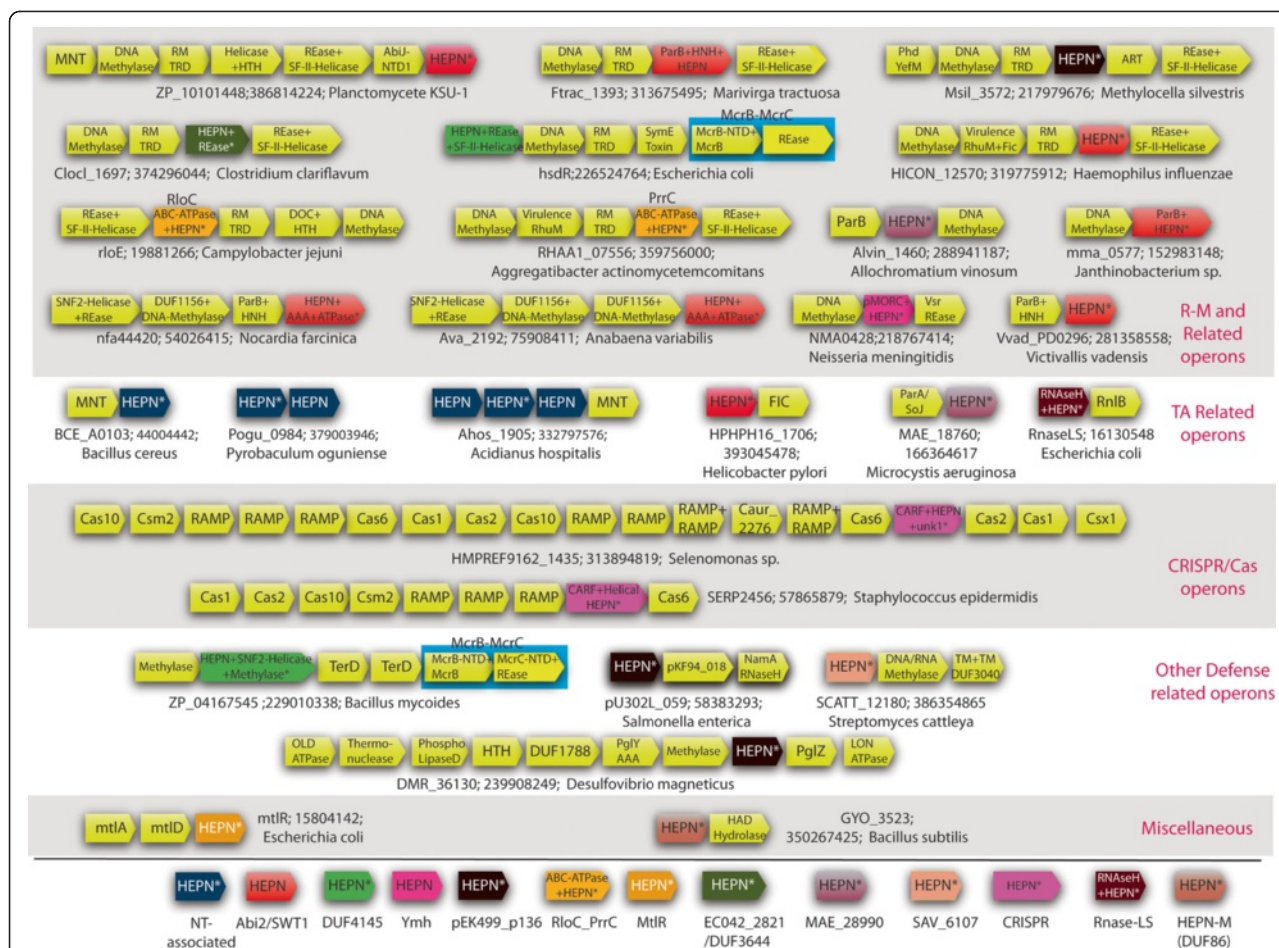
MNT DNA Methylase RM TRD Helicase +HTH REase+ SF-II-Helicase AbiJ-NTD1 HEPN*
ZP_10101448;386814224; Planctomycete KSU-1

DNA Methylase RM TRD ParB+HNH+ HEPN REase+ SF-II-Helicase
Ftrac_1393; 313675495; Marivirga tractuosa

Phd YefM DNA Methylase RM TRD HEPN* ART REase+ SF-II-Helicase
Msil_3572; 217979676; Methylocella silvestris

DNA Methylase RM TRD HEPN+ REase* REase+ SF-II-Helicase
Clocl_1697; 374296044; Clostridium clariflavum

McrB-McrC
HEPN+REase +SF-II-Helicase DNA Methylase RM TRD SymE Toxin McrB-NTD+ McrB REase
hsdR;226524764; Escherichia coli

DNA Methylase Virulence RhuM+Fic RM TRD HEPN* REase+ SF-II-Helicase
HICON_12570; 319775912; Haemophilus influenzae

RloC
REase+ SF-II-Helicase ABC-ATPase +HEPN* RM TRD DOC+ HTH DNA Methylase
rloE; 19881266; Campylobacter jejuni

PrrC
DNA Methylase Virulence RhuM RM TRD ABC-ATPase +HEPN* REase+ SF-II-Helicase
RHAA1_07556; 359756000; Aggregatibacter actinomycetemcomitans

ParB HEPN* DNA Methylase
Alvin_1460; 288941187; Allochromatium vinosum

DNA Methylase ParB+ HEPN*
mma_0577; 152983148; Janthinobacterium sp.

SNF2-Helicase +REase DUF1156+ DNA-Methylase ParB+ HNH HEPN+ AAA+ATPase*
nfa44420; 54026415; Nocardia farcinica

SNF2-Helicase +REase DUF1156+ DNA-Methylase DUF1156+ DNA-Methylase HEPN+ AAA+ATPase*
Ava_2192; 75908411; Anabaena variabilis

DNA Methylase pMORC+ HEPN* Vsr REase
NMA0428;218767414; Neisseria meningitidis

ParB+ HNH HEPN*
Vvad_PD0296; 281358558; Victivallis vadensis

R-M and Related operons

MNT HEPN*
BCE_A0103; 44004442; Bacillus cereus

HEPN* HEPN
Pogu_0984; 379003946; Pyrobaculum oguniense

HEPN HEPN* HEPN MNT
Ahos_1905; 332797576; Acidianus hospitalis

HEPN* FIC
HPHPH16_1706; 393045478; Helicobacter pylori

ParA/ SoJ HEPN*
MAE_18760; 166364617 Microcystis aeruginosa

RNAseH +HEPN* RnlB
RnaseLS; 16130548 Escherichia coli

TA Related operons

Cas10 Csm2 RAMP RAMP RAMP Cas6 Cas1 Cas2 Cas10 RAMP RAMP RAMP+ RAMP Caur_ 2276 RAMP+ RAMP Cas6 CARF+HEPN +unk1* Cas2 Cas1 Csx1
HMPREF9162_1435; 313894819; Selenomonas sp.

Cas1 Cas2 Cas10 Csm2 RAMP RAMP RAMP CARF+Helical HEPN* Cas6 SERP2456; 57865879; Staphylococcus epidermidis

CRISPR/Cas operons

McrB-McrC
Methylase HEPN+SNF2-Helicase +Methylase* TerD TerD McrB-NTD+ McrB McrC-NTD+ REase
ZP_04167545 ;229010338; Bacillus mycoides

HEPN* pKF94_018 NamA RNaseH
pU302L_059; 58383293; Salmonella enterica

HEPN* DNA/RNA Methylase TM+TM DUF3040
SCATT_12180; 386354865 Streptomyces cattleya

Other Defense related operons

OLD ATPase Thermo- nuclease Phospho LipaseD HTH DUF1788 PglY AAA Methylase HEPN* PglZ LON ATPase
DMR_36130; 239908249; Desulfovibrio magneticus

mtlA mtlD HEPN* mtlR; 15804142; Escherichia coli

HEPN* HAD Hydrolase GYO_3523; 350267425; Bacillus subtilis

Miscellaneous

HEPN* NT-associated
HEPN Abi2/SWT1
HEPN* DUF4145
HEPN* Ymh
HEPN* pEK499_p136
ABC-ATPase +HEPN* RloC_PrrC
HEPN* MtlR
HEPN* EC042_2821 /DUF3644
HEPN* MAE_28990
HEPN* SAV_6107
HEPN* CRISPR
RNAseH +HEPN* Rnase-LS
HEPN* HEPN-M (DUF86)